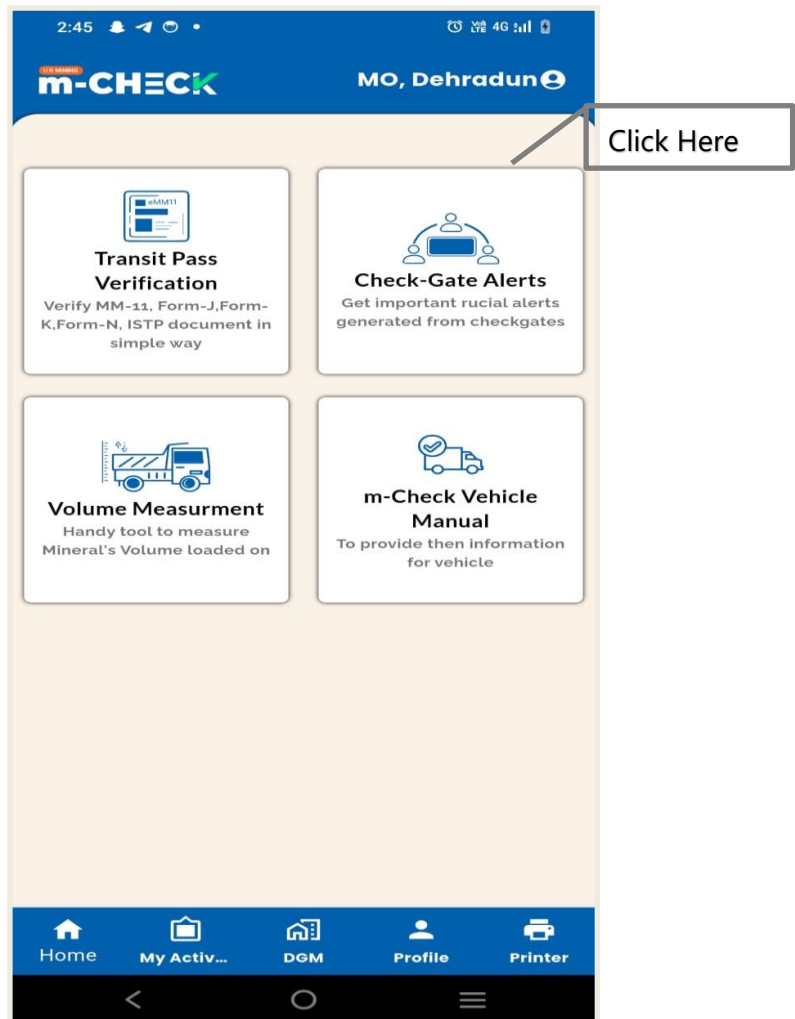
2:45

4G

U.K MINING
m-CHECK

MO, Dehradun

Click Here

eMM11

Transit Pass Verification
Verify MM-11, Form-J,Form-K,Form-N, ISTP document in simple way

Check-Gate Alerts
Get important rucial alerts generated from checkgates

Volume Measurment
Handy tool to measure Mineral's Volume loaded on

m-Check Vehicle Manual
To provide then information for vehicle

Home
My Activ...
DGM
Profile
Printer